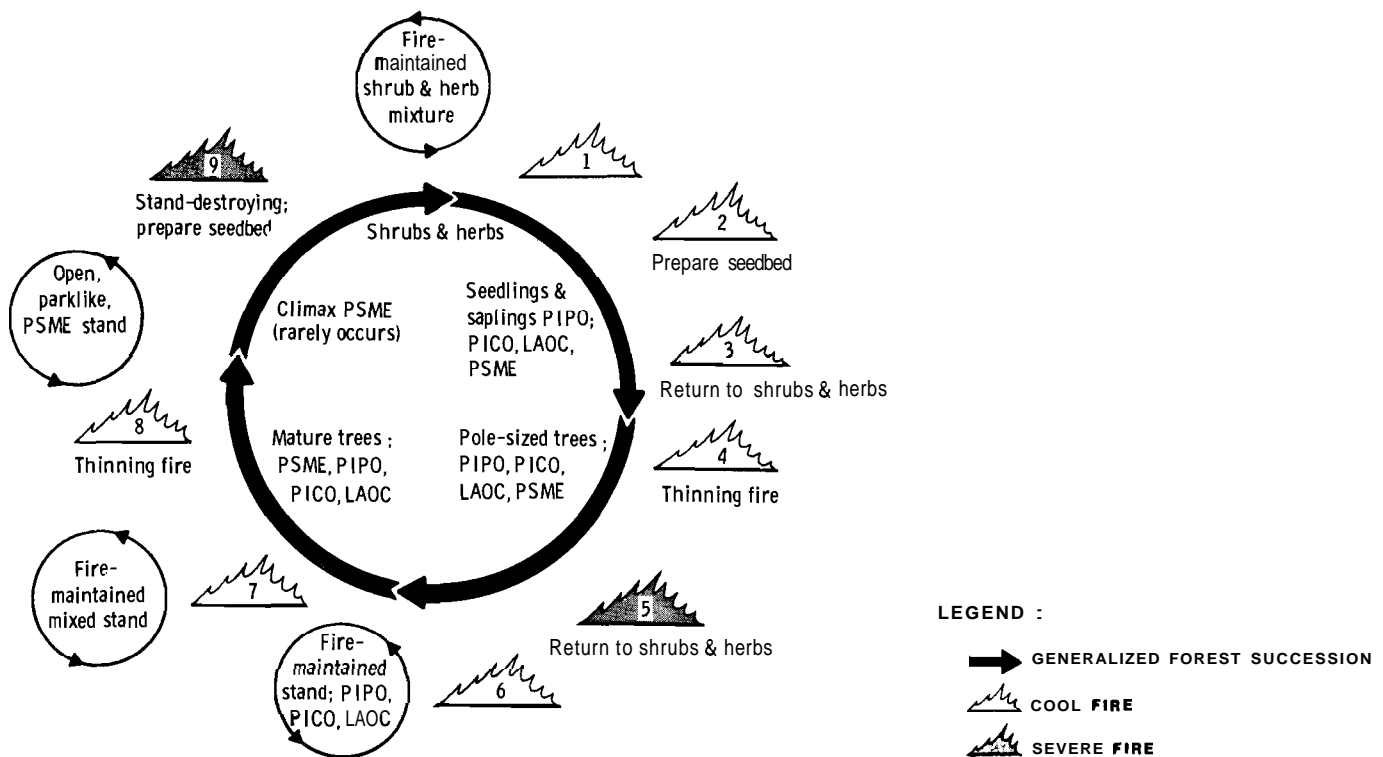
Fire-maintained shrub & herb mixture

1

2

Prepare seedbed

9

Stand-destroying; prepare seedbed

Shrubs & herbs

Open, parklike, PSME stand

Climax PSME (rarely occurs)

Seedlings & saplings PIPO; PICO, LAOC, PSME

3

Return to shrubs & herbs

8

Thinning fire

Mature trees ; PSME, PIPO, PICO, LAOC

Pole-sized trees ; PIPO, PICO, LAOC, PSME

4

Thinning fire

Fire-maintained mixed stand

7

5

Return to shrubs & herbs

Fire-maintained stand; PIPO, PICO, LAOC

6

LEGEND :

GENERALIZED FOREST SUCCESSION

COOL FIRE

SEVERE FIRE